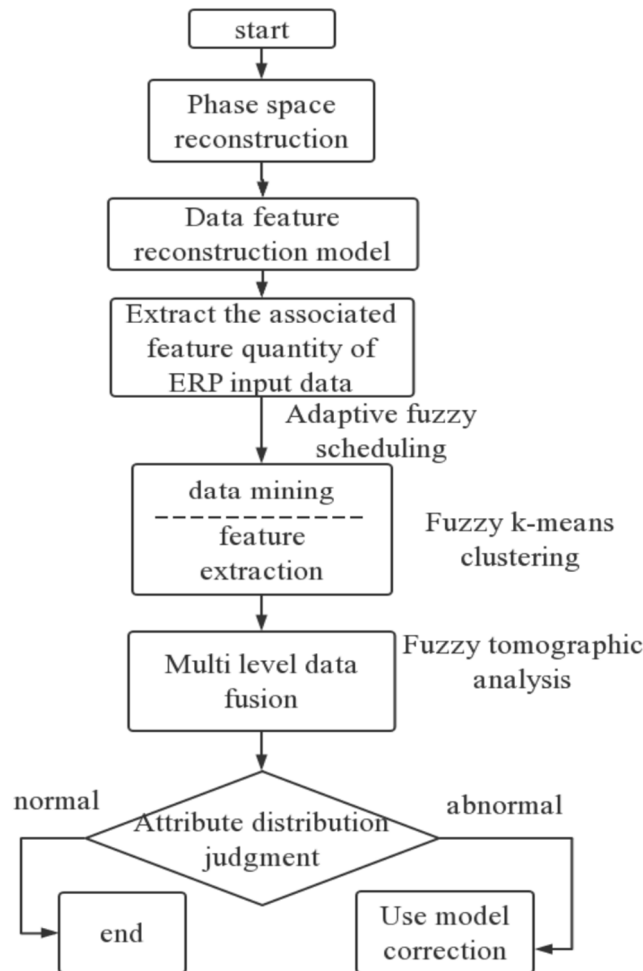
start

Phase space reconstruction

Data feature reconstruction model

Extract the associated feature quantity of ERP input data

Adaptive fuzzy scheduling

data mining

feature extraction

Fuzzy k-means clustering

Multi level data fusion

Fuzzy tomographic analysis

normal

Attribute distribution judgment

abnormal

end

Use model correction